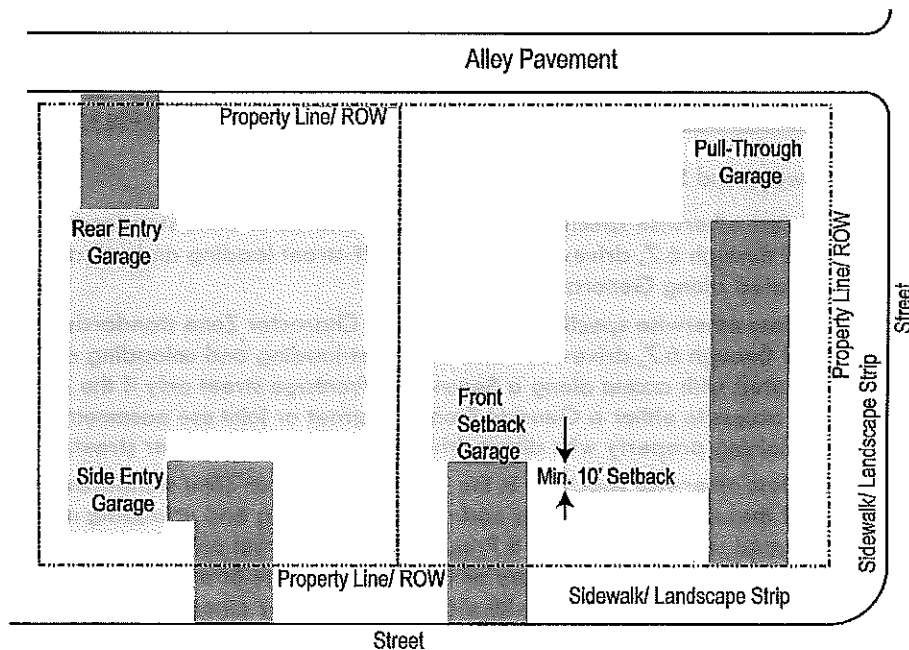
Alley Pavement

Property Line/ ROW

Pull-Through Garage

Rear Entry Garage

Property Line/ ROW

Street

Sidewalk/ Landscape Strip

Front Setback Garage

Min. 10' Setback

Side Entry Garage

Property Line/ ROW

Sidewalk/ Landscape Strip

Street